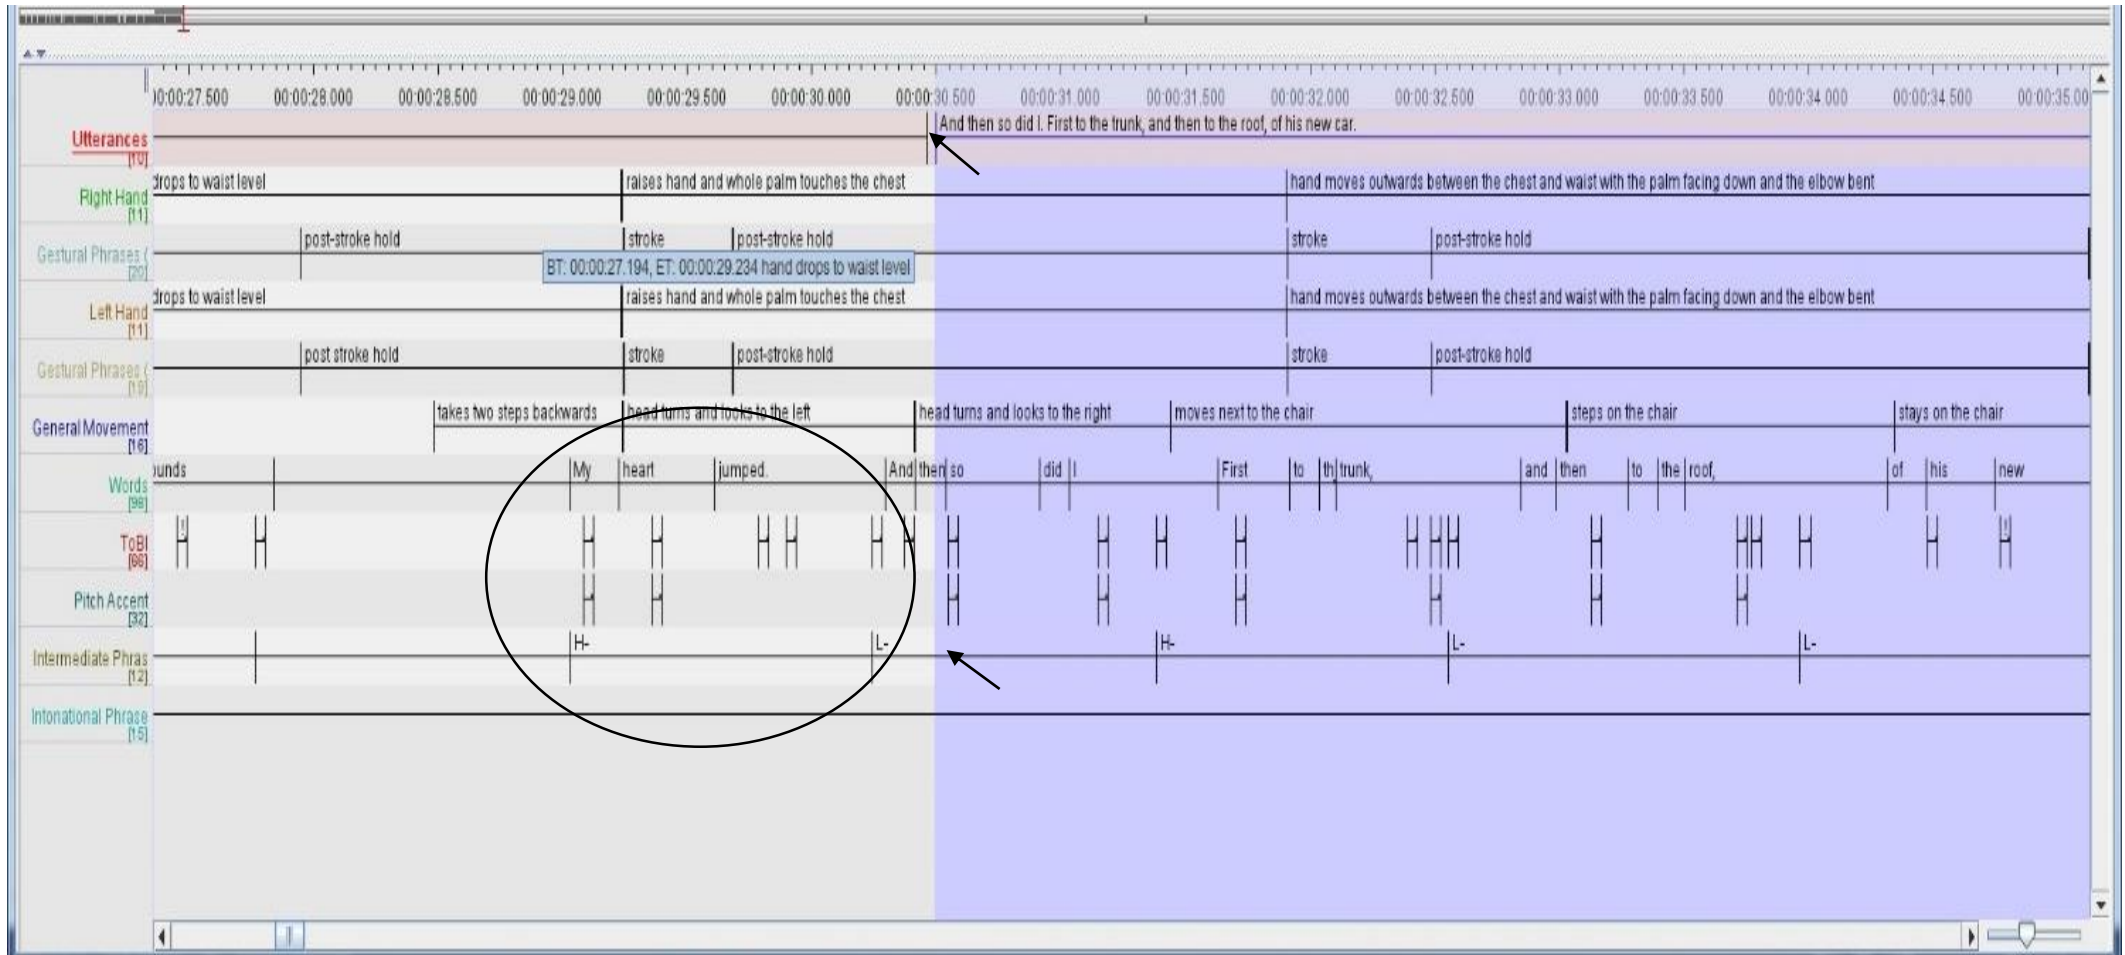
)0:00:27.500 00:00:28.000 00:00:28.500 00:00:29.000 00:00:29.500 00:00:30.000 00:00:30.500 00:00:31.000 00:00:31.500 00:00:32.000 00:00:32.500 00:00:33.000 00:00:33.500 00:00:34.000 00:00:34.500 00:00:35.00

Utterances [10]
And then so did I. First to the trunk, and then to the roof, of his new car.

Right Hand [11]
drops to waist level
raises hand and whole palm touches the chest
hand moves outwards between the chest and waist with the palm facing down and the elbow bent

Gestural Phrases ( [20]
post-stroke hold
stroke
post-stroke hold
stroke
post-stroke hold
BT: 00:00:27.194, ET: 00:00:29.234 hand drops to waist level

Left Hand [11]
drops to waist level
raises hand and whole palm touches the chest
hand moves outwards between the chest and waist with the palm facing down and the elbow bent

Gestural Phrases ( [19]
post stroke hold
stroke
post-stroke hold
stroke
post-stroke hold

General Movement [16]
takes two steps backwards
head turns and looks to the left
head turns and looks to the right
moves next to the chair
steps on the chair
stays on the chair

Words [98]
)unds My heart jumped. And then so did I First to th trunk, and then to the roof, of his new

ToBI [66]

Pitch Accent [32]

Intermediate Phras [12]
H- L- H- L- L-

Intonational Phrase [15]